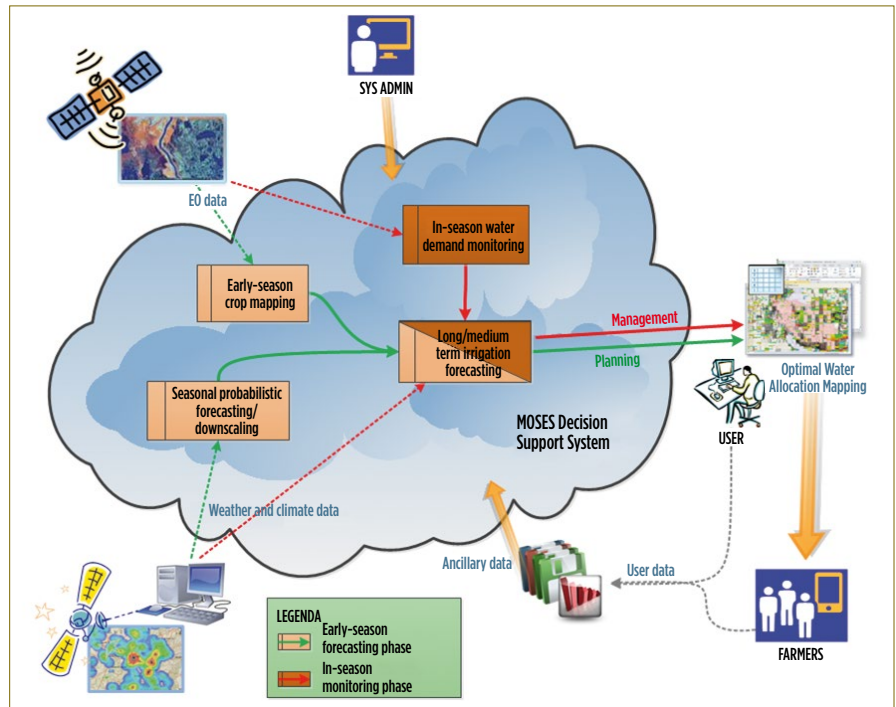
SYS ADMIN

EO data

In-season water demand monitoring

Early-season crop mapping

Long/medium term irrigation forecasting

Management

Planning

Optimal Water Allocation Mapping

Seasonal probabilistic forecasting/ downscaling

MOSES Decision Support System

USER

Weather and climate data

Ancillary data

User data

LEGENDA
Early-season forecasting phase
In-season monitoring phase

FARMERS